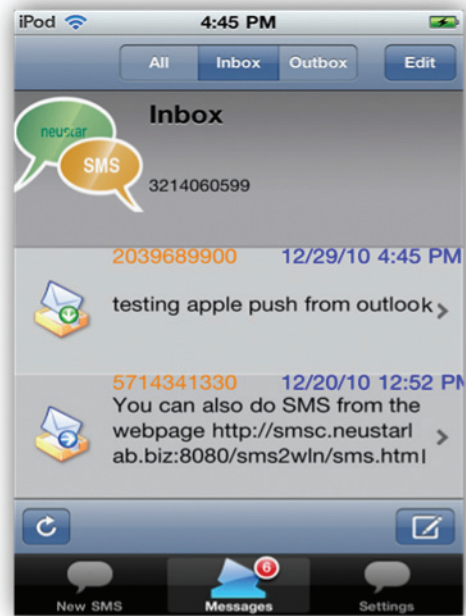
iPod 4:45 PM

All Inbox Outbox Edit

neustar SMS

Inbox

3214060599

2039689900 12/29/10 4:45 PM

testing apple push from outlook

5714341330 12/20/10 12:52 PM

You can also do SMS from the webpage http://smsc.neustarlab.biz:8080/sms2wln/sms.html

6

New SMS Messages Settings